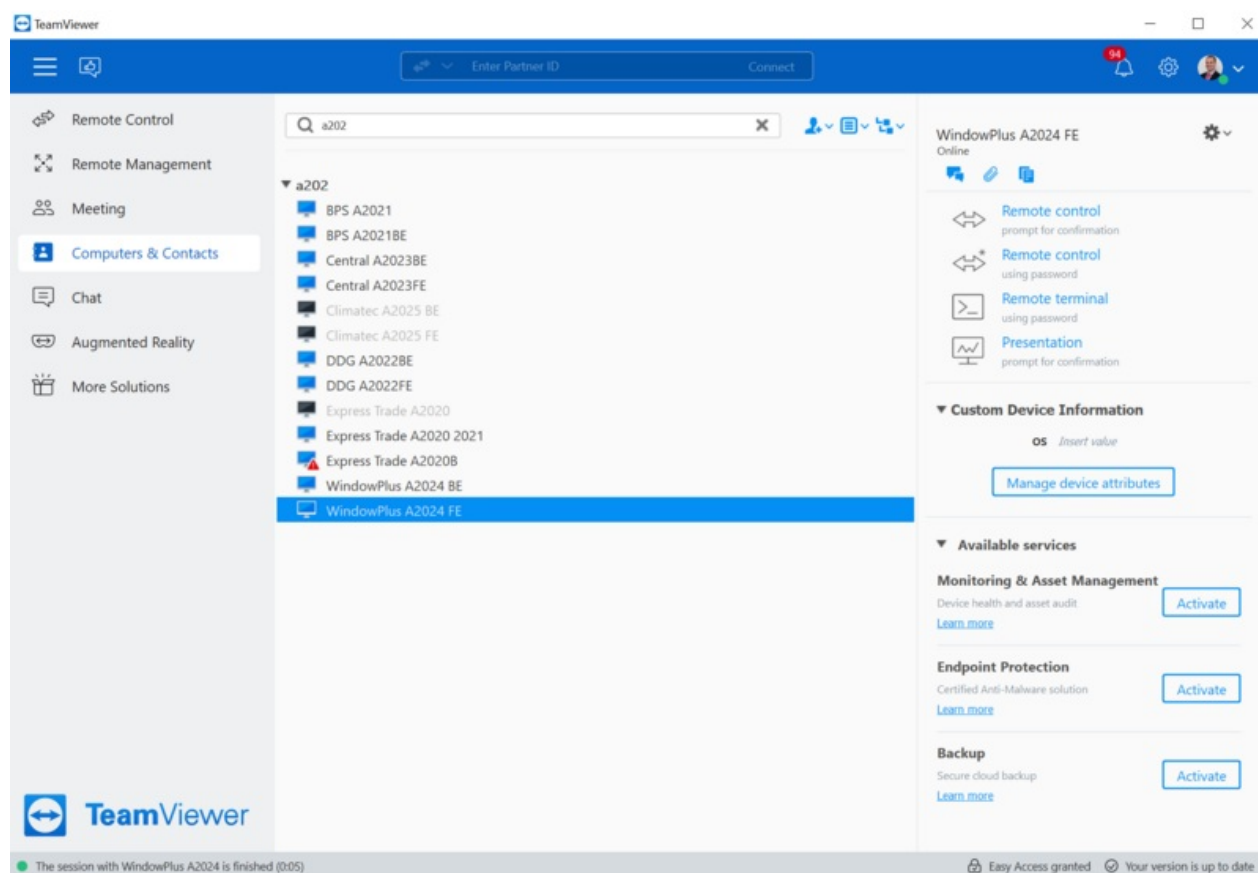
TeamViewer

Enter Partner ID
Connect

94

Remote Control
Remote Management
Meeting
Computers & Contacts
Chat
Augmented Reality
More Solutions

a202

▾ a202
BPS A2021
BPS A2021BE
Central A2023BE
Central A2023FE
Climatec A2025 BE
Climatec A2025 FE
DDG A2022BE
DDG A2022FE
Express Trade A2020
Express Trade A2020 2021
Express Trade A2020B
WindowPlus A2024 BE
WindowPlus A2024 FE

WindowPlus A2024 FE
Online

Remote control
prompt for confirmation
Remote control
using password
Remote terminal
using password
Presentation
prompt for confirmation

▾ Custom Device Information
OS Insert value
Manage device attributes

▾ Available services
Monitoring & Asset Management
Device health and asset audit
Learn more
Activate
Endpoint Protection
Certified Anti-Malware solution
Learn more
Activate
Backup
Secure cloud backup
Learn more
Activate

TeamViewer

The session with WindowPlus A2024 is finished (0:05)
Easy Access granted
Your version is up to date